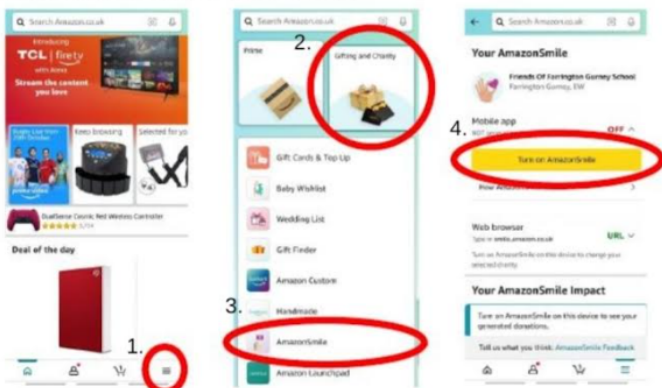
Search Amazon.co.uk

Introducing TCL | fire tv with Alexa

Stream the content you love

Keep browsing

Selected for you

DualSense Cosmic Red Wireless Controller

Deal of the day

1.

Search Amazon.co.uk

2.

Prime

Gifting and Charity

Gift Cards & Top Up

Baby Wishlist

Wedding List

Gift Finder

Amazon Custom

3.

Handmade

AmazonSmile

Amazon Launchpad

Search Amazon.co.uk

Your AmazonSmile

Friends Of Farrington Gurney School
Farrington Gurney, BW

4.

Mobile app

OFF

Turn on AmazonSmile

How AmazonSmile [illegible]

Web browser

URL

Your AmazonSmile Impact

Turn on AmazonSmile on this device to see your generated donations.

Tell us what you think: AmazonSmile Feedback